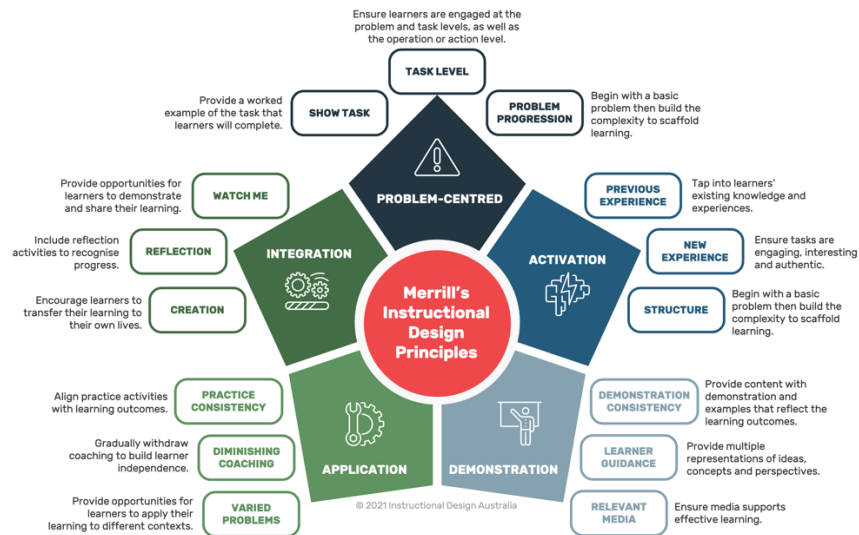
Ensure learners are engaged at the problem and task levels, as well as the operation or action level.

TASK LEVEL

Provide a worked example of the task that learners will complete.

SHOW TASK

PROBLEM PROGRESSION

Begin with a basic problem then build the complexity to scaffold learning.

PROBLEM-CENTRED

Provide opportunities for learners to demonstrate and share their learning.

WATCH ME

Include reflection activities to recognise progress.

REFLECTION

Encourage learners to transfer their learning to their own lives.

CREATION

INTEGRATION

PREVIOUS EXPERIENCE

Tap into learners' existing knowledge and experiences.

NEW EXPERIENCE

Ensure tasks are engaging, interesting and authentic.

STRUCTURE

Begin with a basic problem then build the complexity to scaffold learning.

ACTIVATION

Merrill's Instructional Design Principles

Align practice activities with learning outcomes.

PRACTICE CONSISTENCY

Gradually withdraw coaching to build learner independence.

DIMINISHING COACHING

Provide opportunities for learners to apply their learning to different contexts.

VARIED PROBLEMS

APPLICATION

DEMONSTRATION CONSISTENCY

Provide content with demonstration and examples that reflect the learning outcomes.

LEARNER GUIDANCE

Provide multiple representations of ideas, concepts and perspectives.

RELEVANT MEDIA

Ensure media supports effective learning.

DEMONSTRATION

© 2021 Instructional Design Australia